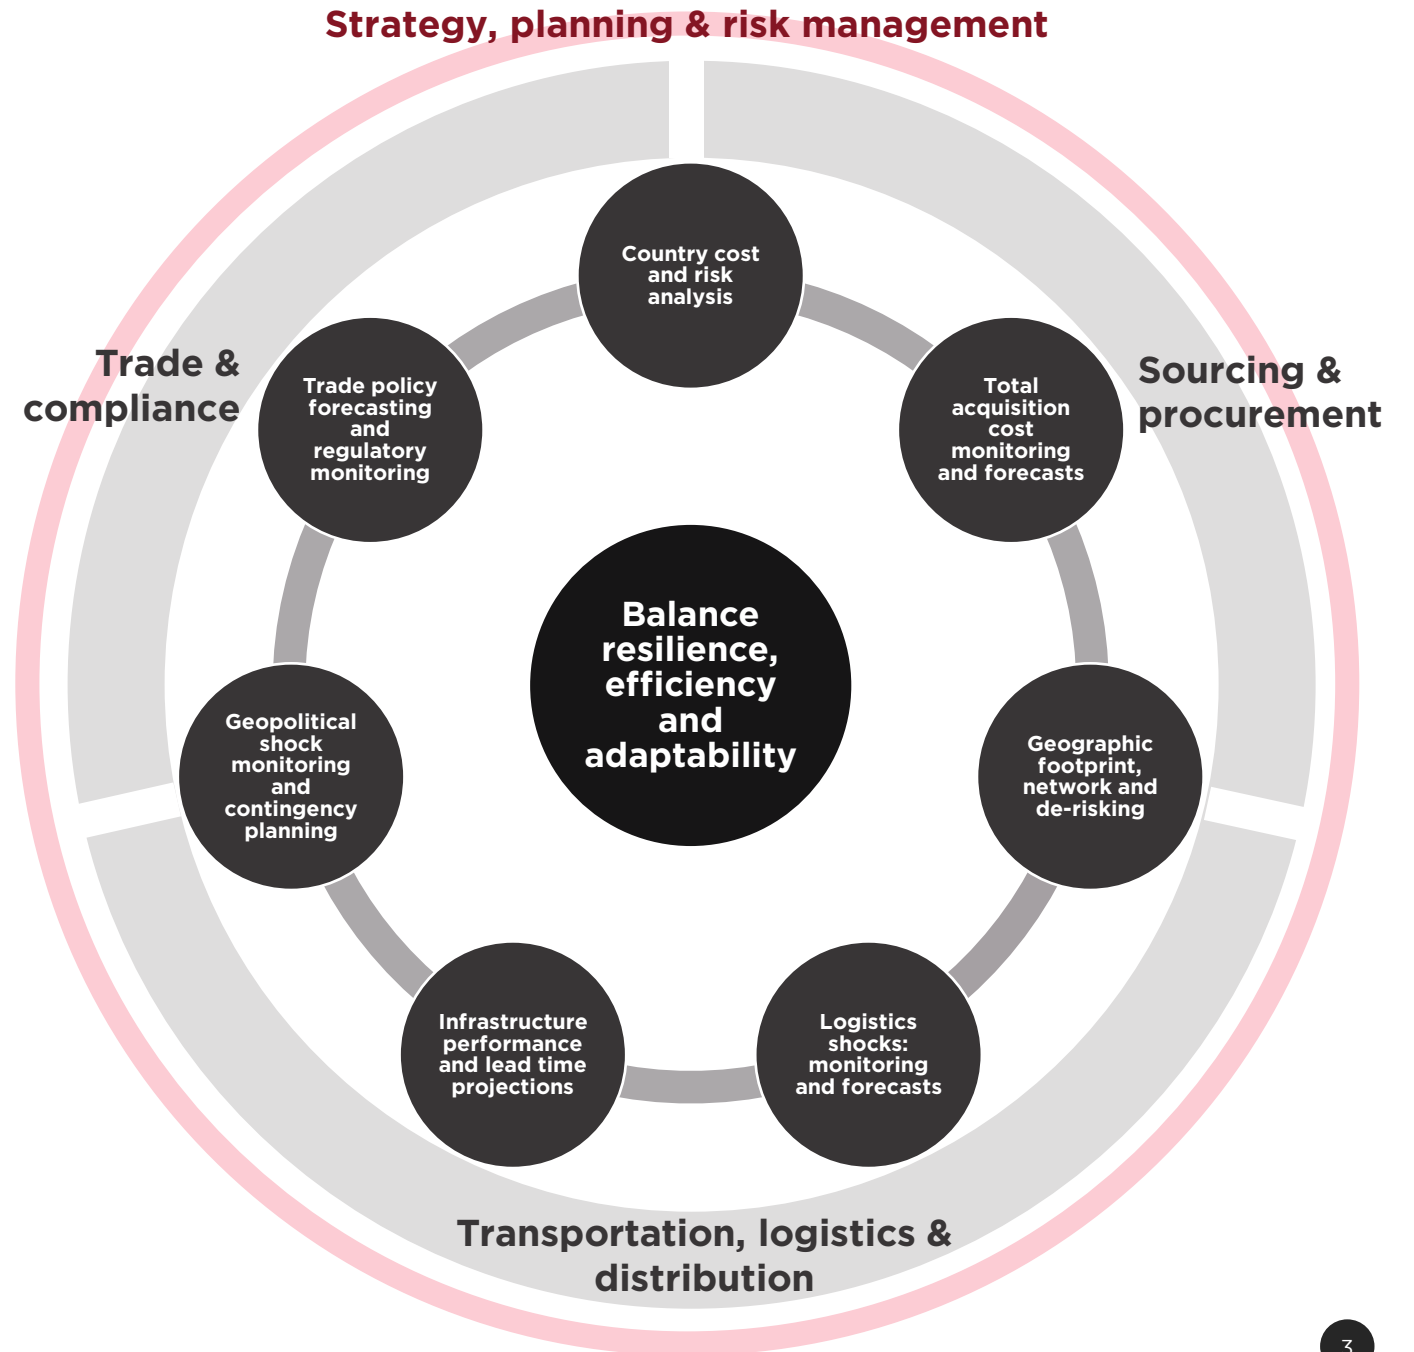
Strategy, planning & risk management

Trade & compliance

Sourcing & procurement

Country cost and risk analysis

Total acquisition cost monitoring and forecasts

Geographic footprint, network and de-risking

Logistics shocks: monitoring and forecasts

Infrastructure performance and lead time projections

Geopolitical shock monitoring and contingency planning

Trade policy forecasting and regulatory monitoring

Balance resilience, efficiency and adaptability

Transportation, logistics & distribution

3